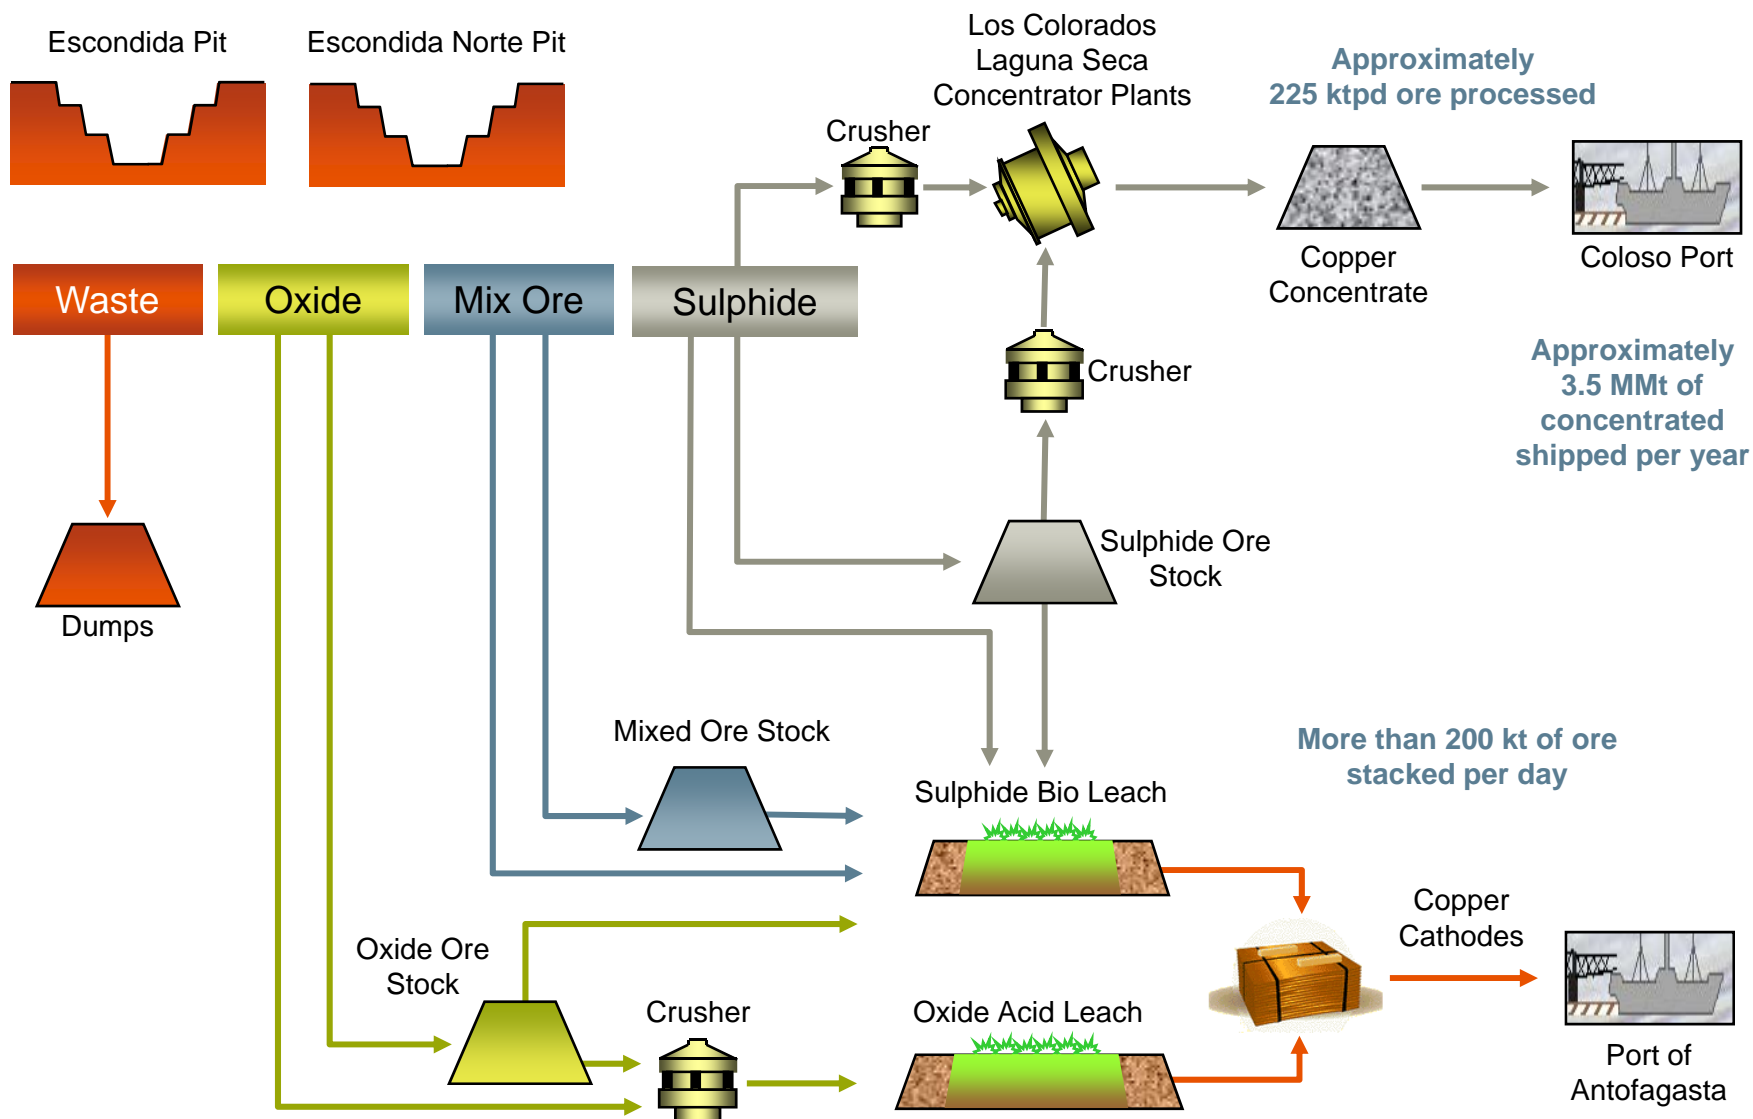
Escondida Pit

Escondida Norte Pit

Los Colorados
Laguna Seca
Concentrator Plants

Approximately
225 ktpd ore processed

Crusher

Copper
Concentrate

Coloso Port

Waste

Oxide

Mix Ore

Sulphide

Crusher

Approximately
3.5 MMt of
concentrated
shipped per year

Dumps

Sulphide Ore
Stock

Mixed Ore Stock

Sulphide Bio Leach

More than 200 kt of ore
stacked per day

Copper
Cathodes

Oxide Ore
Stock

Crusher

Oxide Acid Leach

Port of
Antofagasta